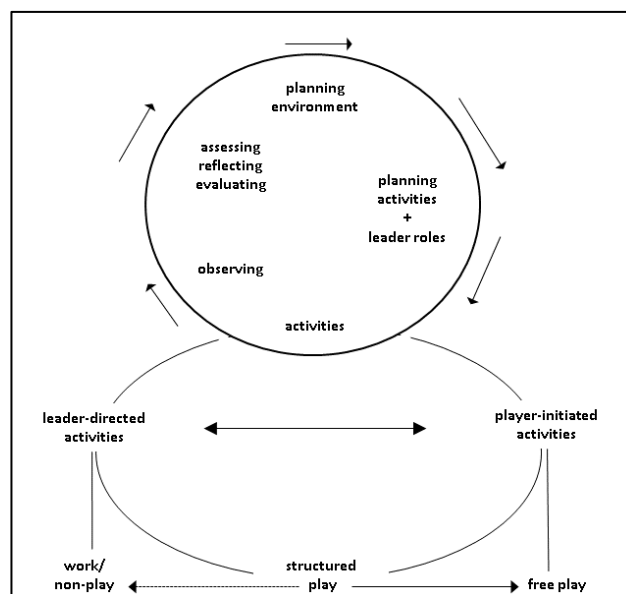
planning environment

planning activities + leader roles

activities

observing

assessing reflecting evaluating

leader-directed activities

player-initiated activities

work/ non-play

structured play

free play